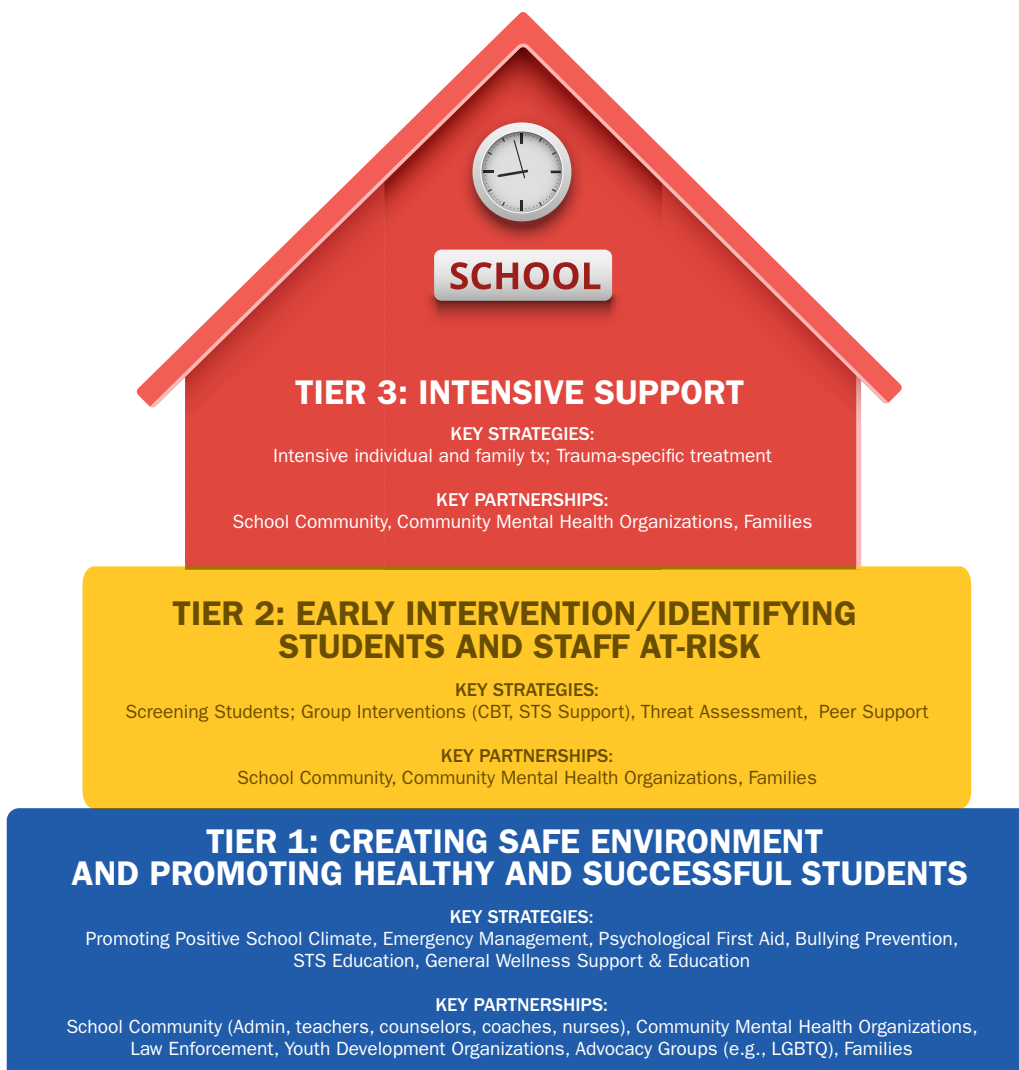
SCHOOL

TIER 3: INTENSIVE SUPPORT

KEY STRATEGIES:
Intensive individual and family tx; Trauma-specific treatment

KEY PARTNERSHIPS:
School Community, Community Mental Health Organizations, Families

TIER 2: EARLY INTERVENTION/IDENTIFYING STUDENTS AND STAFF AT-RISK

KEY STRATEGIES:
Screening Students; Group Interventions (CBT, STS Support), Threat Assessment, Peer Support

KEY PARTNERSHIPS:
School Community, Community Mental Health Organizations, Families

TIER 1: CREATING SAFE ENVIRONMENT AND PROMOTING HEALTHY AND SUCCESSFUL STUDENTS

KEY STRATEGIES:
Promoting Positive School Climate, Emergency Management, Psychological First Aid, Bullying Prevention, STS Education, General Wellness Support & Education

KEY PARTNERSHIPS:
School Community (Admin, teachers, counselors, coaches, nurses), Community Mental Health Organizations, Law Enforcement, Youth Development Organizations, Advocacy Groups (e.g., LGBTQ), Families